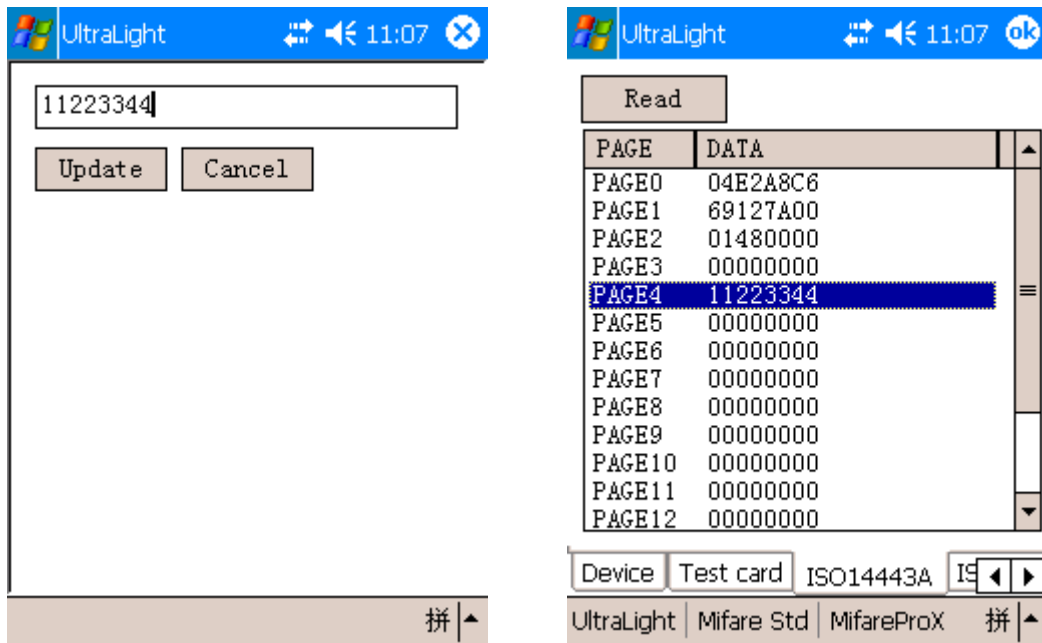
UltraLight 11:07

11223344

Update Cancel

拼

UltraLight 11:07 ok

Read

| PAGE | DATA |
|---|---|
| PAGE0 | 04E2A8C6 |
| PAGE1 | 69127A00 |
| PAGE2 | 01480000 |
| PAGE3 | 00000000 |
| PAGE4 | 11223344 |
| PAGE5 | 00000000 |
| PAGE6 | 00000000 |
| PAGE7 | 00000000 |
| PAGE8 | 00000000 |
| PAGE9 | 00000000 |
| PAGE10 | 00000000 |
| PAGE11 | 00000000 |
| PAGE12 | 00000000 |

Device Test card ISO14443A IS

UltraLight Mifare Std MifareProX 拼